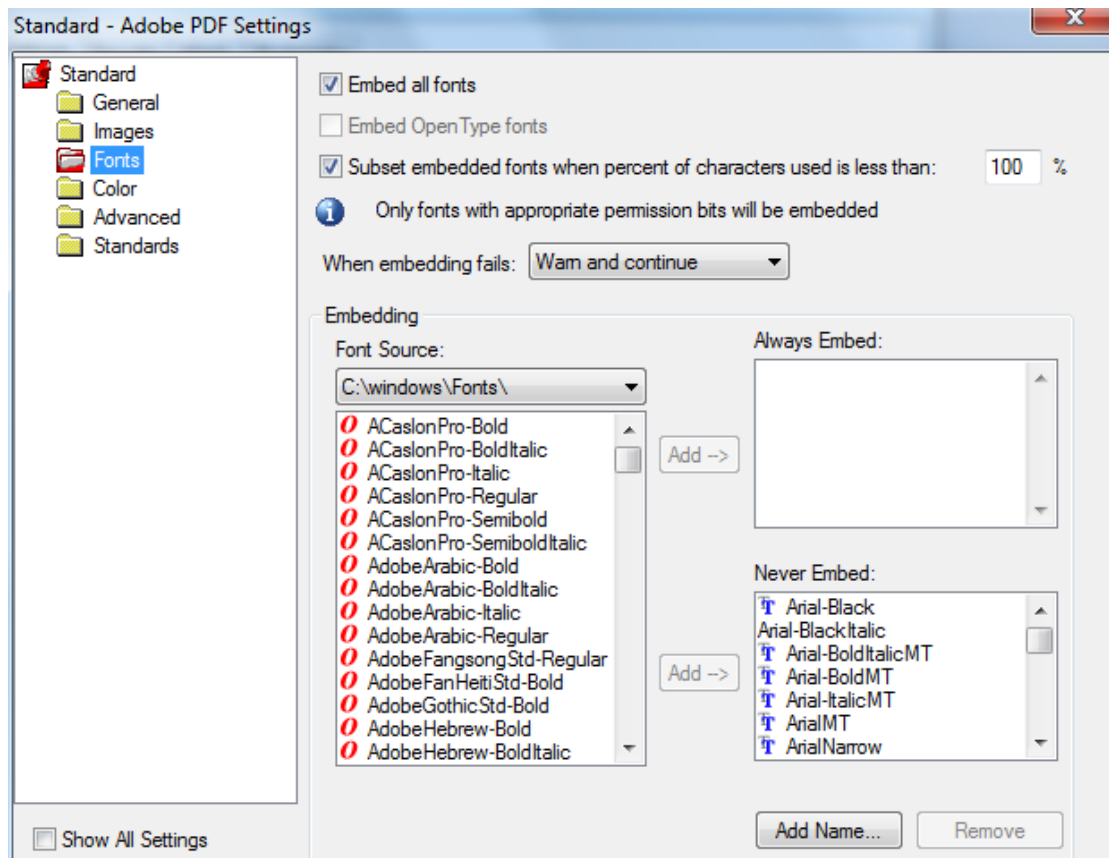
Standard - Adobe PDF Settings

Standard
General
Images
Fonts
Color
Advanced
Standards

Show All Settings

Embed all fonts

Embed OpenType fonts

Subset embedded fonts when percent of characters used is less than: 100 %

Only fonts with appropriate permission bits will be embedded

When embedding fails: Warn and continue

Embedding

Font Source:

C:\windows\Fonts\

ACaslonPro-Bold
ACaslonPro-BoldItalic
ACaslonPro-Italic
ACaslonPro-Regular
ACaslonPro-Semibold
ACaslonPro-SemiboldItalic
AdobeArabic-Bold
AdobeArabic-BoldItalic
AdobeArabic-Italic
AdobeArabic-Regular
AdobeFangsongStd-Regular
AdobeFanHeitiStd-Bold
AdobeGothicStd-Bold
AdobeHebrew-Bold
AdobeHebrew-BoldItalic

Add ->

Add ->

Always Embed:

Never Embed:

Arial-Black
Arial-BlackItalic
Arial-BoldItalicMT
Arial-BoldMT
Arial-ItalicMT
ArialMT
ArialNarrow

Add Name...

Remove